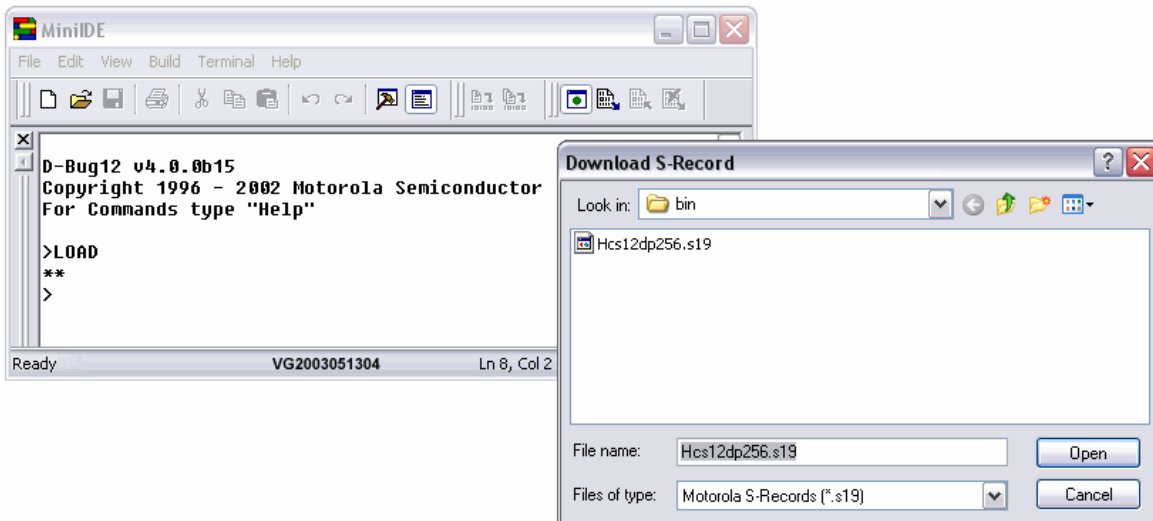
MiniIDE

File Edit View Build Terminal Help

D-Bug12 v4.0.0b15
Copyright 1996 - 2002 Motorola Semiconductor
For Commands type "Help"

>LOAD
**
>

Ready VG2003051304 Ln 8, Col 2

Download S-Record

Look in: bin

Hcs12dp256.s19

File name: Hcs12dp256.s19

Files of type: Motorola S-Records (*.s19)

Open

Cancel